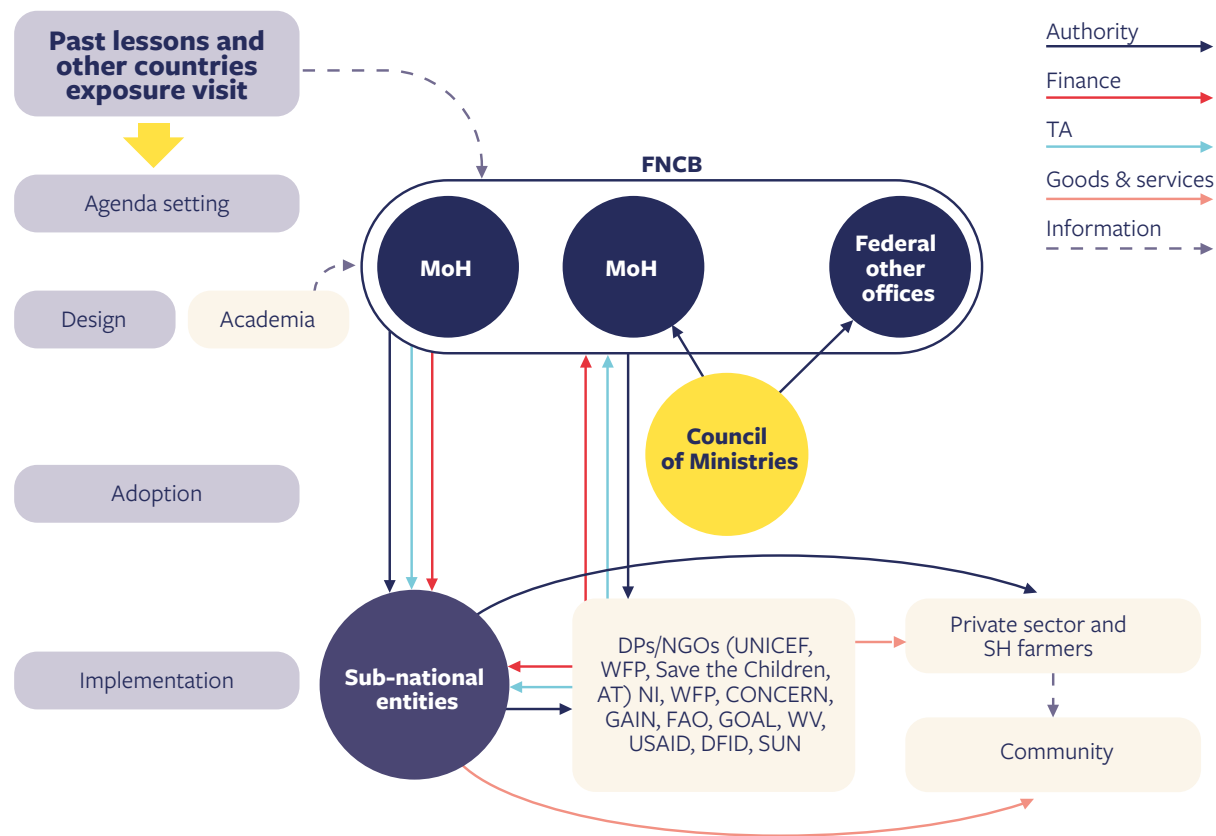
Past lessons and other countries exposure visit

Agenda setting

Design

Academia

Adoption

Implementation

FNCB

MoH

MoH

Federal other offices

Council of Ministries

Sub-national entities

DPs/NGOs (UNICEF, WFP, Save the Children, AT) NI, WFP, CONCERN, GAIN, FAO, GOAL, WV, USAID, DFID, SUN

Private sector and SH farmers

Community

Authority

Finance

TA

Goods & services

Information